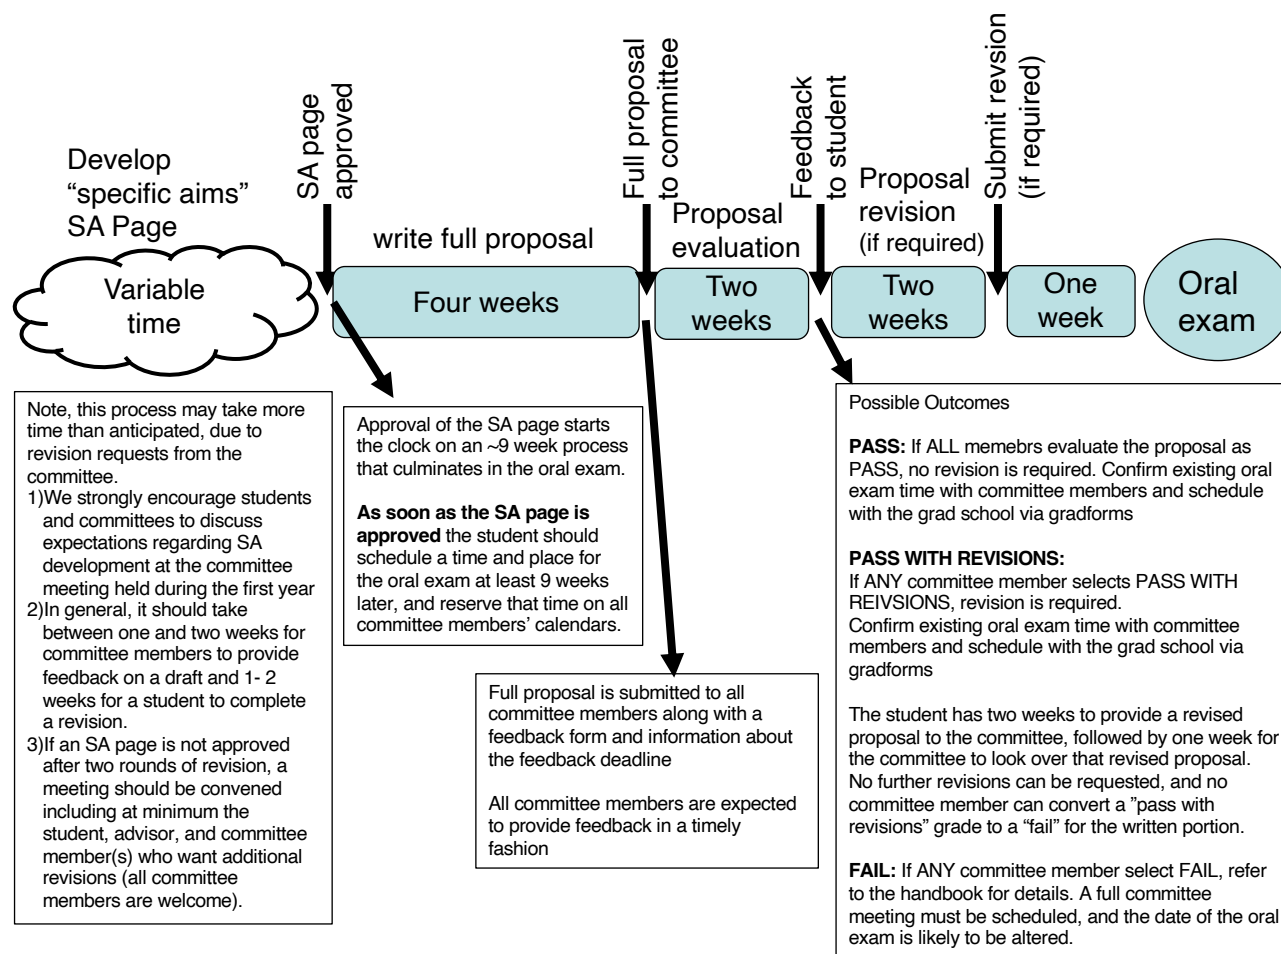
Develop "specific aims" SA Page

SA page approved

Full proposal to committee

Feedback to student

Submit revsion (if required)

write full proposal

Proposal evaluation

Proposal revision (if required)

Variable time

Four weeks

Two weeks

Two weeks

One week

Oral exam

Note, this process may take more time than anticipated, due to revision requests from the committee.
1)We strongly encourage students and committees to discuss expectations regarding SA development at the committee meeting held during the first year
2)In general, it should take between one and two weeks for committee members to provide feedback on a draft and 1- 2 weeks for a student to complete a revision.
3)If an SA page is not approved after two rounds of revision, a meeting should be convened including at minimum the student, advisor, and committee member(s) who want additional revisions (all committee members are welcome).

Approval of the SA page starts the clock on an ~9 week process that culminates in the oral exam.

**As soon as the SA page is approved** the student should schedule a time and place for the oral exam at least 9 weeks later, and reserve that time on all committee members' calendars.

Full proposal is submitted to all committee members along with a feedback form and information about the feedback deadline

All committee members are expected to provide feedback in a timely fashion

Possible Outcomes

**PASS:** If ALL memebrs evaluate the proposal as PASS, no revision is required. Confirm existing oral exam time with committee members and schedule with the grad school via gradforms

**PASS WITH REVISIONS:**
If ANY committee member selects PASS WITH REIVSIONS, revision is required.
Confirm existing oral exam time with committee members and schedule with the grad school via gradforms

The student has two weeks to provide a revised proposal to the committee, followed by one week for the committee to look over that revised proposal. No further revisions can be requested, and no committee member can convert a "pass with revisions" grade to a "fail" for the written portion.

**FAIL:** If ANY committee member select FAIL, refer to the handbook for details. A full committee meeting must be scheduled, and the date of the oral exam is likely to be altered.